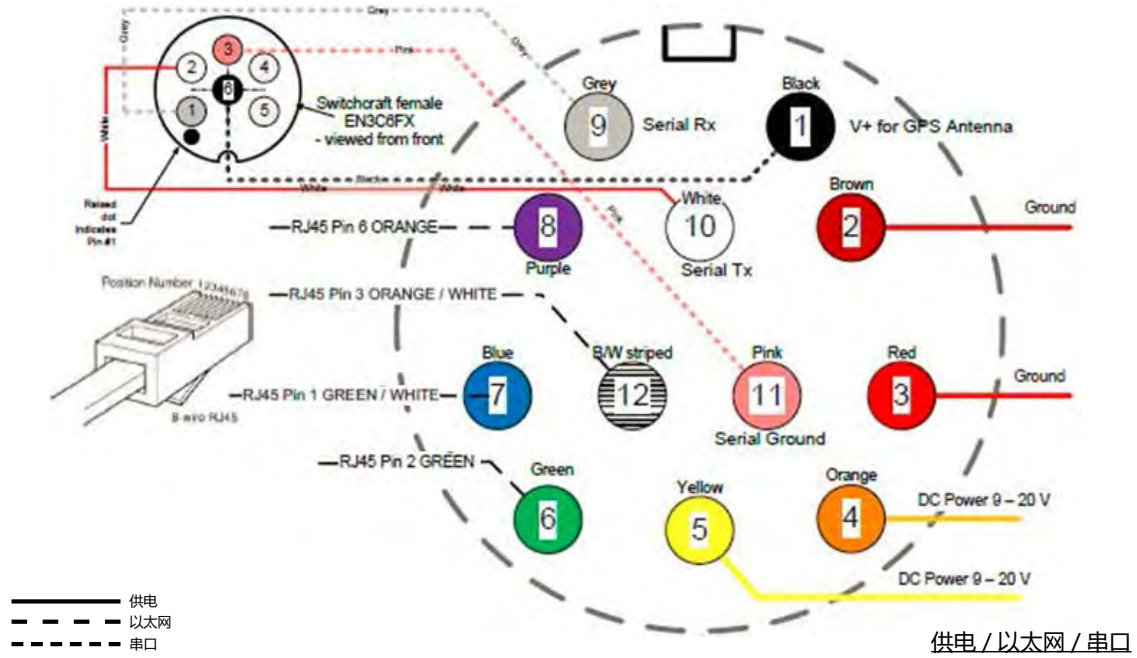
Grey
Grey
Pink
Grey
3
2
4
6
1
5
White
Switchcraft female EN3C6FX - viewed from front
Raised dot indicates Pin #1
White
Black
White
Pink
Grey
9
Serial Rx
Black
1
V+ for GPS Antenna
White
10
Serial Tx
Brown
2
Ground
RJ45 Pin 6 ORANGE
8
Purple
Position Number 12345678
RJ45 Pin 3 ORANGE / WHITE
8-wire RJ45
Blue
7
RJ45 Pin 1 GREEN / WHITE
B/W striped
12
Pink
11
Serial Ground
Red
3
Ground
RJ45 Pin 2 GREEN
Green
6
Yellow
5
Orange
4
DC Power 9 – 20 V
DC Power 9 – 20 V
供电
以太网
串口
供电 / 以太网 / 串口